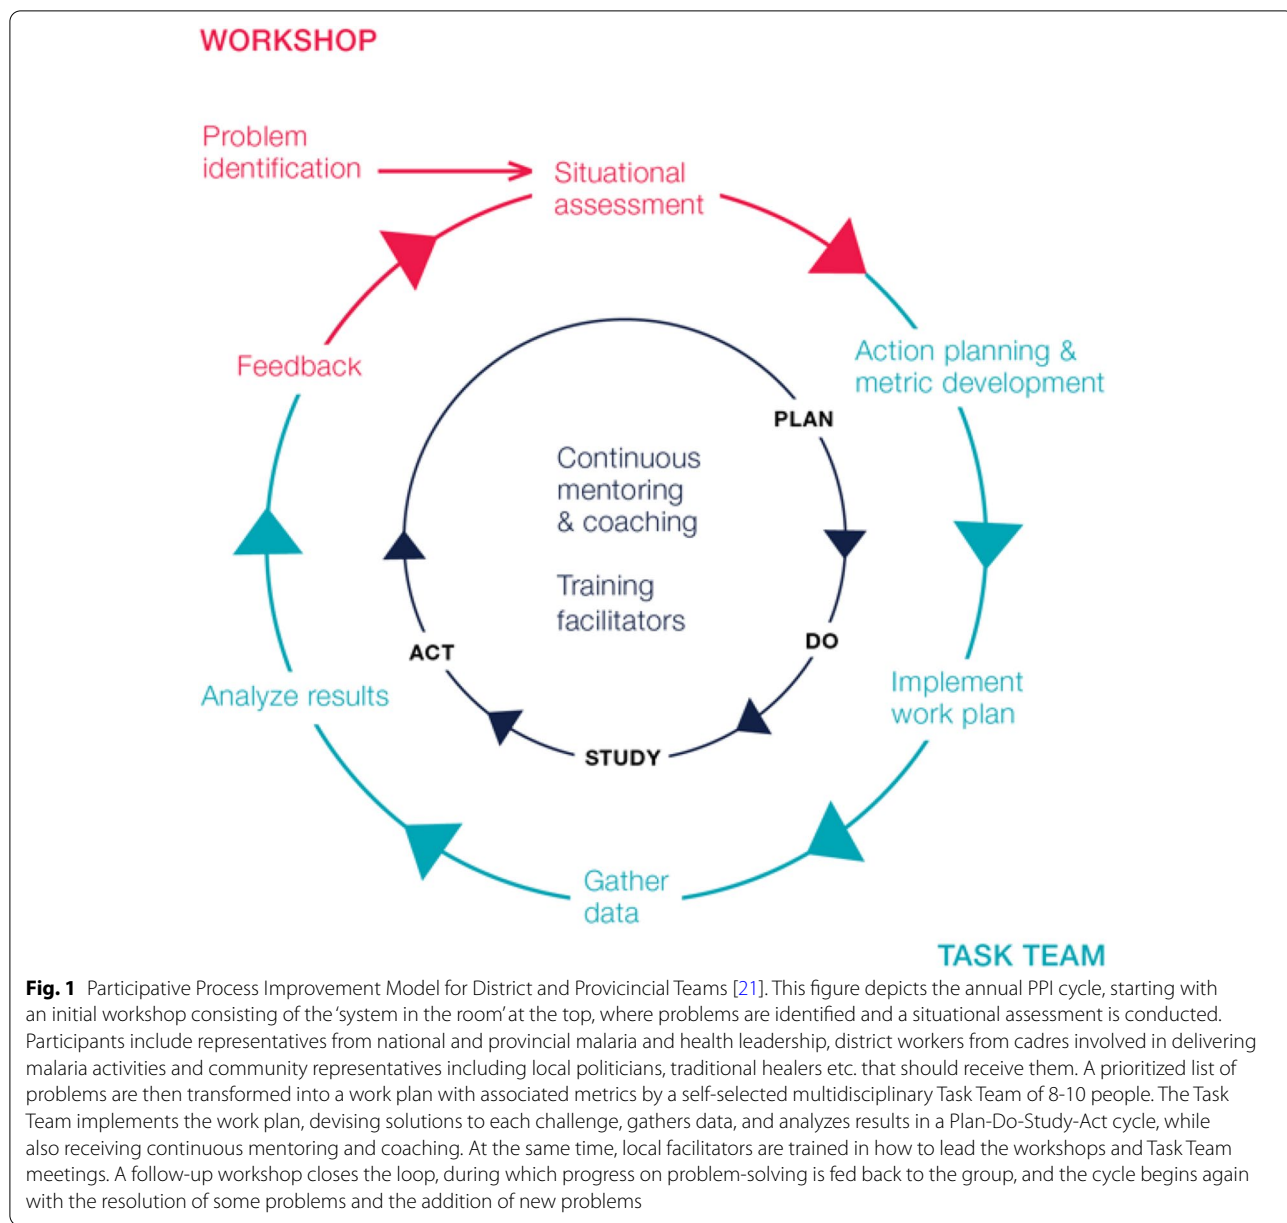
WORKSHOP

Problem identification

Situational assessment

Action planning & metric development

Implement work plan

Gather data

Analyze results

Feedback

PLAN

DO

STUDY

ACT

Continuous mentoring & coaching

Training facilitators

TASK TEAM

**Fig. 1** Participative Process Improvement Model for District and Provicincial Teams [21]. This figure depicts the annual PPI cycle, starting with an initial workshop consisting of the 'system in the room' at the top, where problems are identified and a situational assessment is conducted. Participants include representatives from national and provincial malaria and health leadership, district workers from cadres involved in delivering malaria activities and community representatives including local politicians, traditional healers etc. that should receive them. A prioritized list of problems are then transformed into a work plan with associated metrics by a self-selected multidisciplinary Task Team of 8-10 people. The Task Team implements the work plan, devising solutions to each challenge, gathers data, and analyzes results in a Plan-Do-Study-Act cycle, while also receiving continuous mentoring and coaching. At the same time, local facilitators are trained in how to lead the workshops and Task Team meetings. A follow-up workshop closes the loop, during which progress on problem-solving is fed back to the group, and the cycle begins again with the resolution of some problems and the addition of new problems